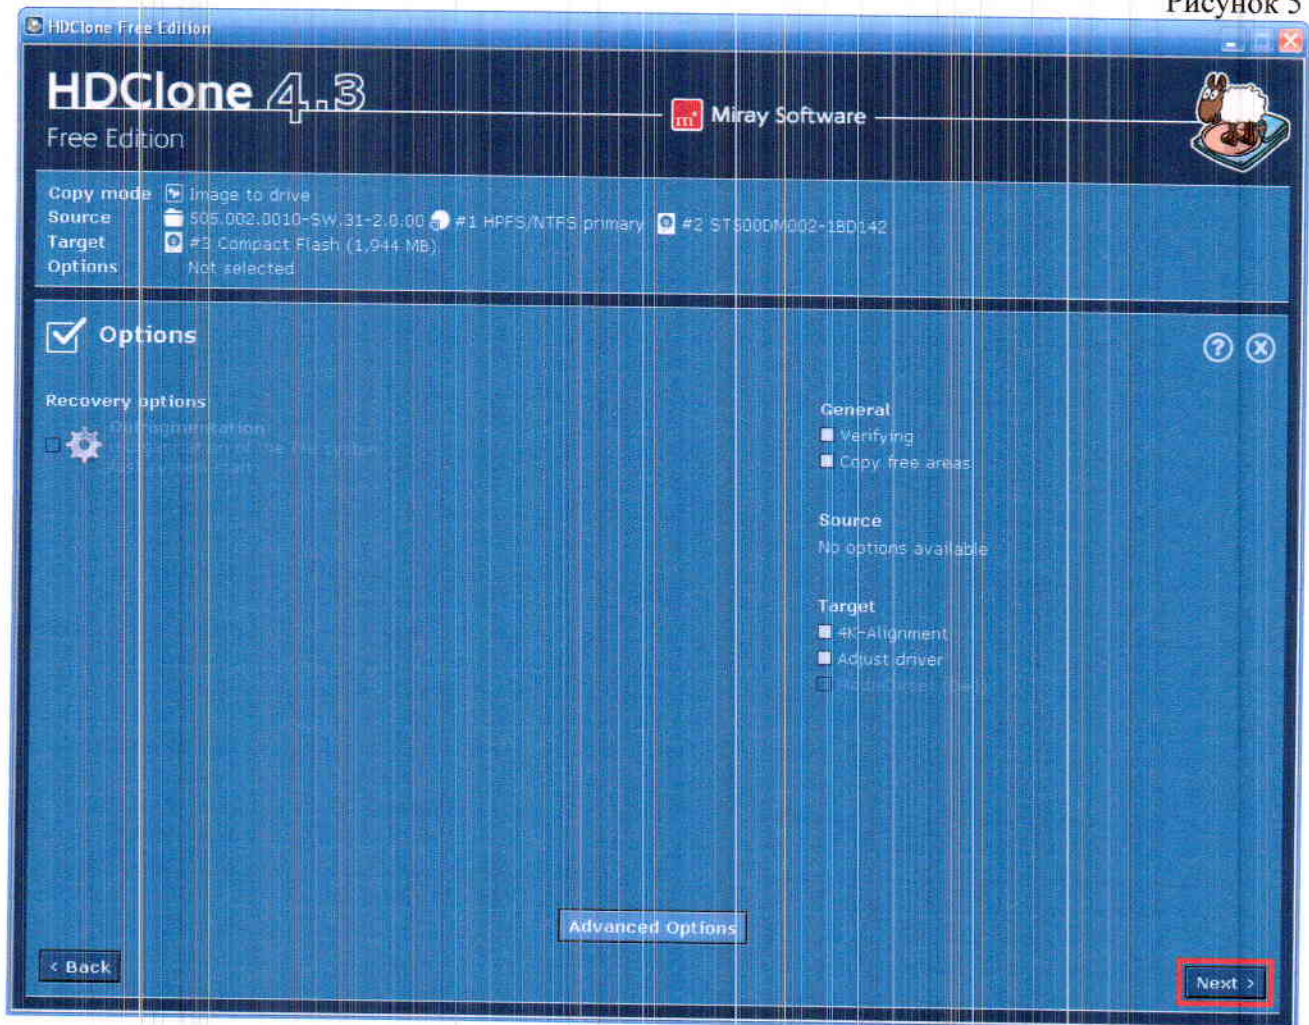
Рисунок 5

HDClone Free Edition

HDClone 4.3
Free Edition

Miray Software

Copy mode Image to drive
Source 505.002.0010-SW.31-2.0.00 #1 HPFS/NTFS primary #2 ST500DM002-1BD142
Target #3 Compact Flash (1,944 MB)
Options Not selected

Options

Recovery options

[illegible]

General
Verifying
Copy free areas

Source
No options available

Target
4K-Alignment
Adjust driver
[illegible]

Advanced Options

< Back

Next >